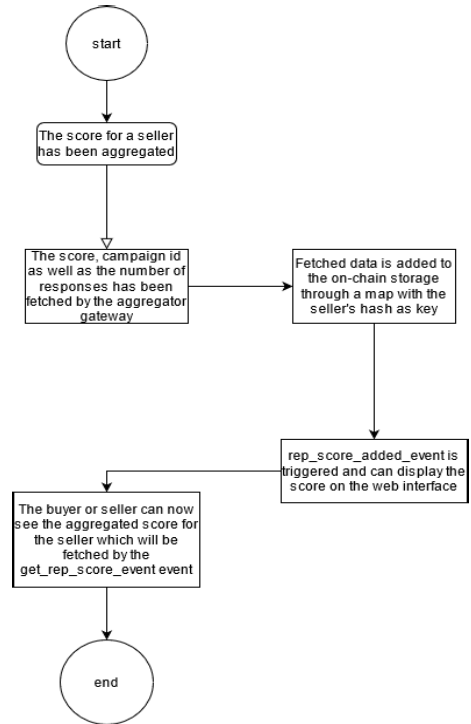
start

The score for a seller has been aggregated

The score, campaign id as well as the number of responses has been fetched by the aggregator gateway

Fetched data is added to the on-chain storage through a map with the seller's hash as key

rep_score_added_event is triggered and can display the score on the web interface

The buyer or seller can now see the aggregated score for the seller which will be fetched by the get_rep_score_event event

end